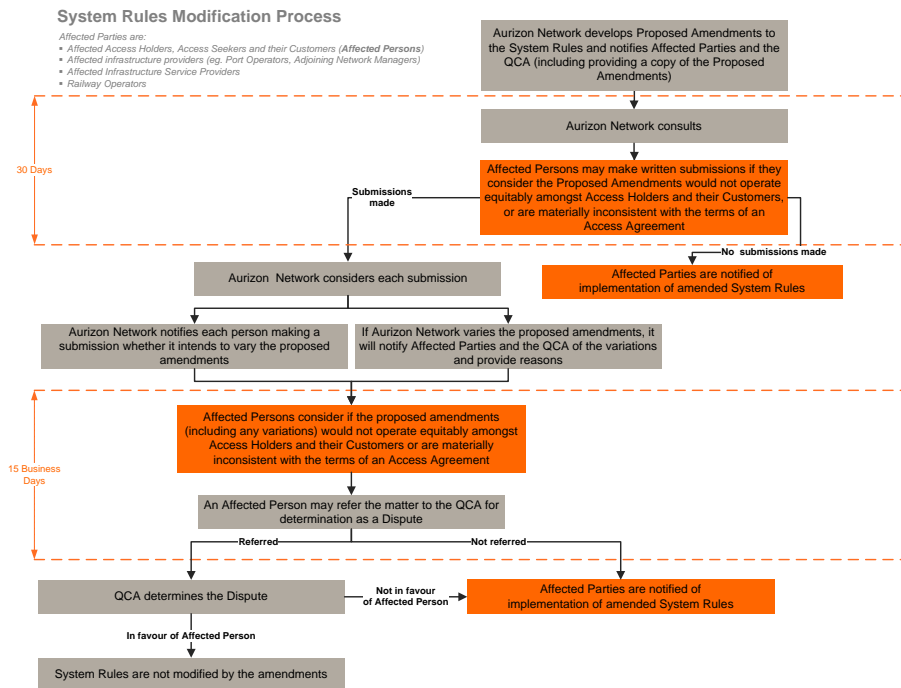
System Rules Modification Process

Affected Parties are:
- Affected Access Holders, Access Seekers and their Customers (**Affected Persons**)
- Affected infrastructure providers (eg. Port Operators, Adjoining Network Managers)
- Affected Infrastructure Service Providers
- Railway Operators

Aurizon Network develops Proposed Amendments to the System Rules and notifies Affected Parties and the QCA (including providing a copy of the Proposed Amendments)

30 Days

Aurizon Network consults

Affected Persons may make written submissions if they consider the Proposed Amendments would not operate equitably amongst Access Holders and their Customers, or are materially inconsistent with the terms of an Access Agreement

Submissions made

No submissions made

Aurizon Network considers each submission

Affected Parties are notified of implementation of amended System Rules

Aurizon Network notifies each person making a submission whether it intends to vary the proposed amendments

If Aurizon Network varies the proposed amendments, it will notify Affected Parties and the QCA of the variations and provide reasons

15 Business Days

Affected Persons consider if the proposed amendments (including any variations) would not operate equitably amongst Access Holders and their Customers or are materially inconsistent with the terms of an Access Agreement

An Affected Person may refer the matter to the QCA for determination as a Dispute

Referred

Not referred

QCA determines the Dispute

Not in favour of Affected Person

Affected Parties are notified of implementation of amended System Rules

In favour of Affected Person

System Rules are not modified by the amendments